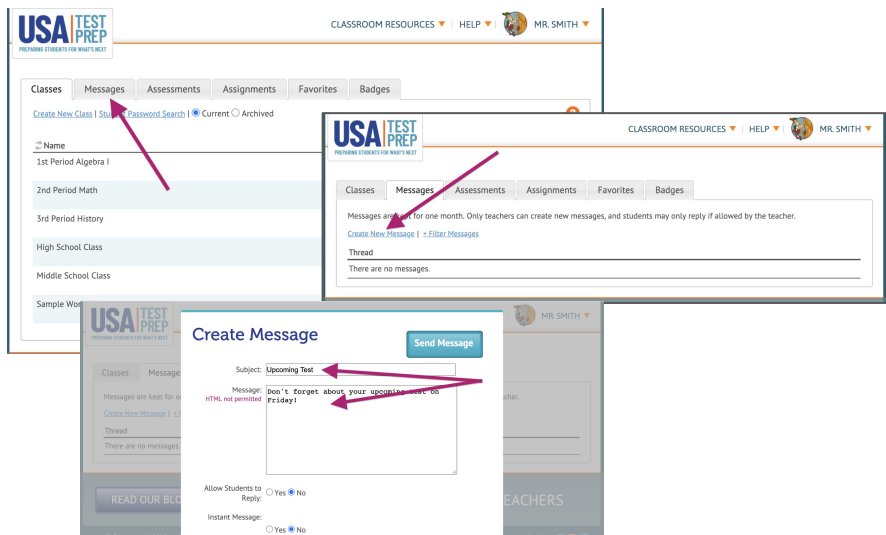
USA TEST PREP
PREPARING STUDENTS FOR WHAT'S NEXT

CLASSROOM RESOURCES ▼ | HELP ▼ | MR. SMITH ▼

Classes | Messages | Assessments | Assignments | Favorites | Badges

Create New Class | Stu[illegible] Password Search | Current Archived

Name
1st Period Algebra I
2nd Period Math
3rd Period History
High School Class
Middle School Class
Sample Wo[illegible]

USA TEST PREP
PREPARING STUDENTS FOR WHAT'S NEXT

CLASSROOM RESOURCES ▼ | HELP ▼ | MR. SMITH ▼

Classes | Messages | Assessments | Assignments | Favorites | Badges

Messages are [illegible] for one month. Only teachers can create new messages, and students may only reply if allowed by the teacher.

Create New Message | + Filter Messages

Thread
There are no messages.

USA TEST PREP
PREPARING STUDENTS FOR WHAT'S NEXT

MR. SMITH ▼

Classes | Message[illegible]

Messages are kept for o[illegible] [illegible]cher.
Create New Message | +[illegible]
Thread
There are no messages.

READ OUR BLO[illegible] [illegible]EACHERS

Create Message

Send Message

Subject: Upcoming Test

Message:
HTML not permitted
Don't forget about your upcoming test on Friday!

Allow Students to Reply: Yes No

Instant Message:
Yes No